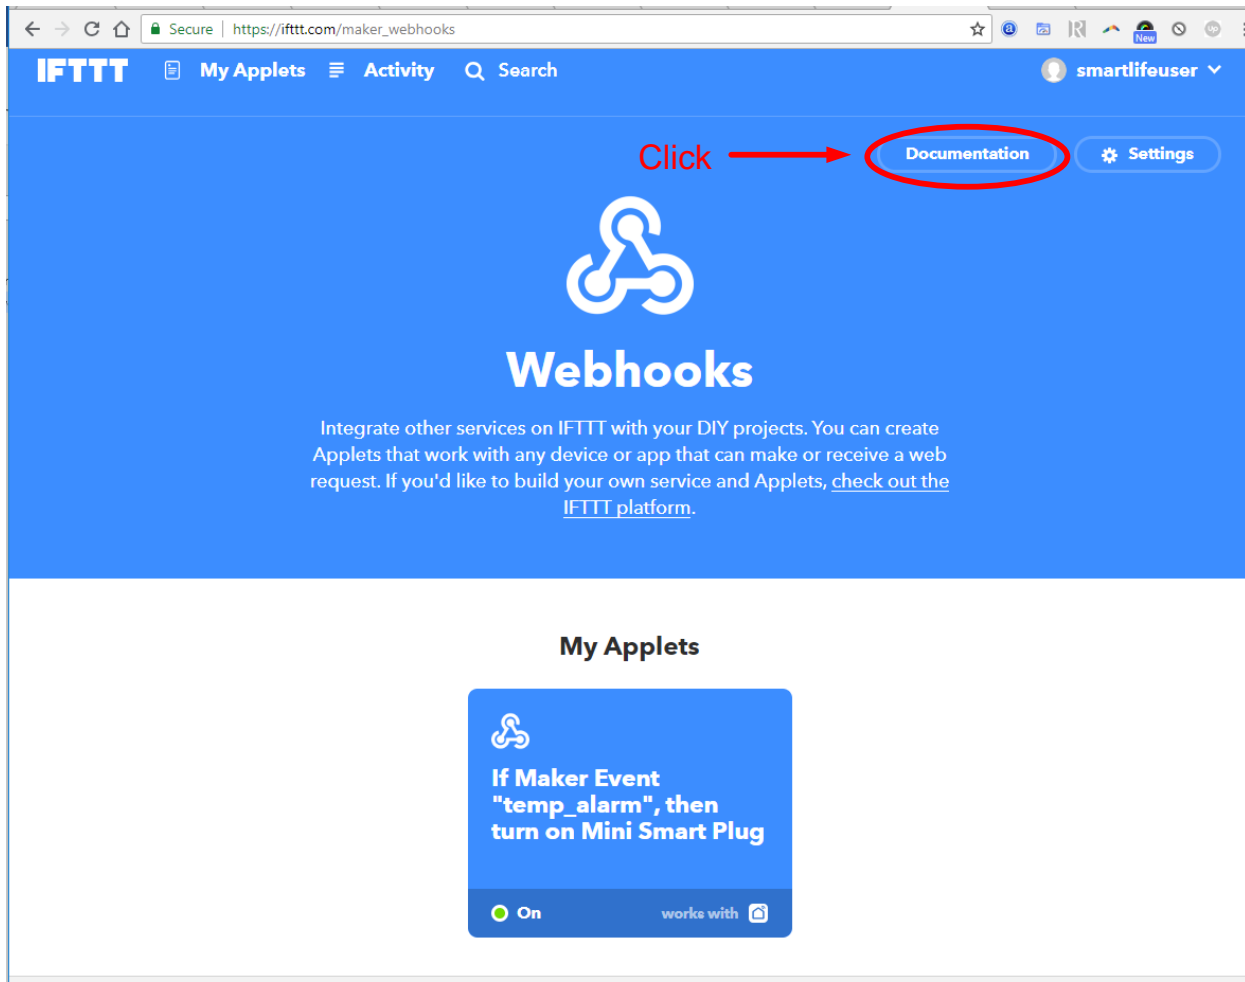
Secure | https://ifttt.com/maker_webhooks

New

IFTTT My Applets Activity Search smartlifeuser

Click Documentation Settings

Webhooks

Integrate other services on IFTTT with your DIY projects. You can create Applets that work with any device or app that can make or receive a web request. If you'd like to build your own service and Applets, check out the IFTTT platform.

My Applets

If Maker Event "temp_alarm", then turn on Mini Smart Plug

On works with